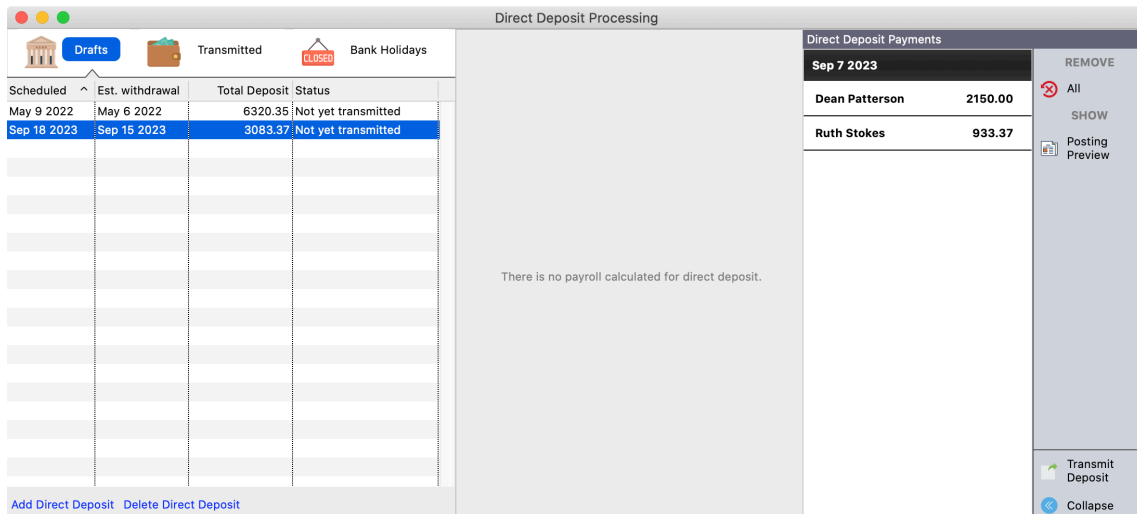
Direct Deposit Processing

Drafts Transmitted CLOSED Bank Holidays

| Scheduled | Est. withdrawal | Total Deposit | Status |
|---|---|---|---|
| May 9 2022 | May 6 2022 | 6320.35 | Not yet transmitted |
| Sep 18 2023 | Sep 15 2023 | 3083.37 | Not yet transmitted |

Add Direct Deposit Delete Direct Deposit

There is no payroll calculated for direct deposit.

Direct Deposit Payments

Sep 7 2023

| Dean Patterson | 2150.00 |
|---|---|
| Ruth Stokes | 933.37 |

REMOVE
All
SHOW
Posting Preview

Transmit Deposit
Collapse